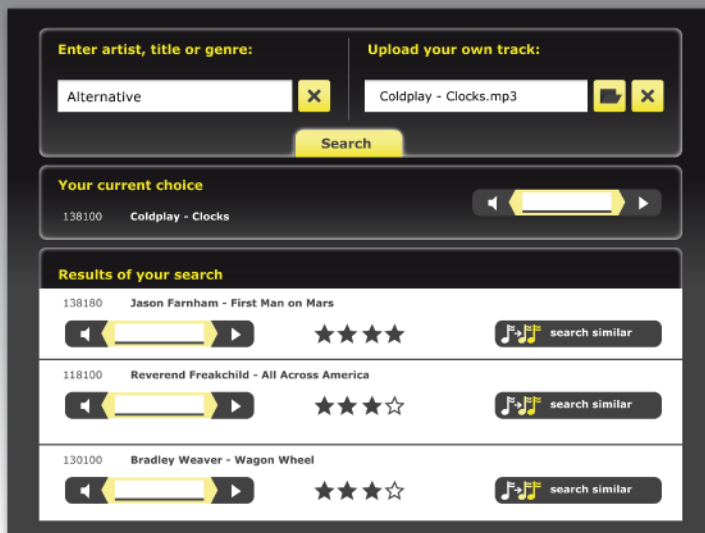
Enter artist, title or genre:

Alternative

Upload your own track:

Coldplay - Clocks.mp3

Search

Your current choice

138100 Coldplay - Clocks

Results of your search

138180 Jason Farnham - First Man on Mars

★★★★

search similar

118100 Reverend Freakchild - All Across America

★★★☆

search similar

130100 Bradley Weaver - Wagon Wheel

★★★☆

search similar